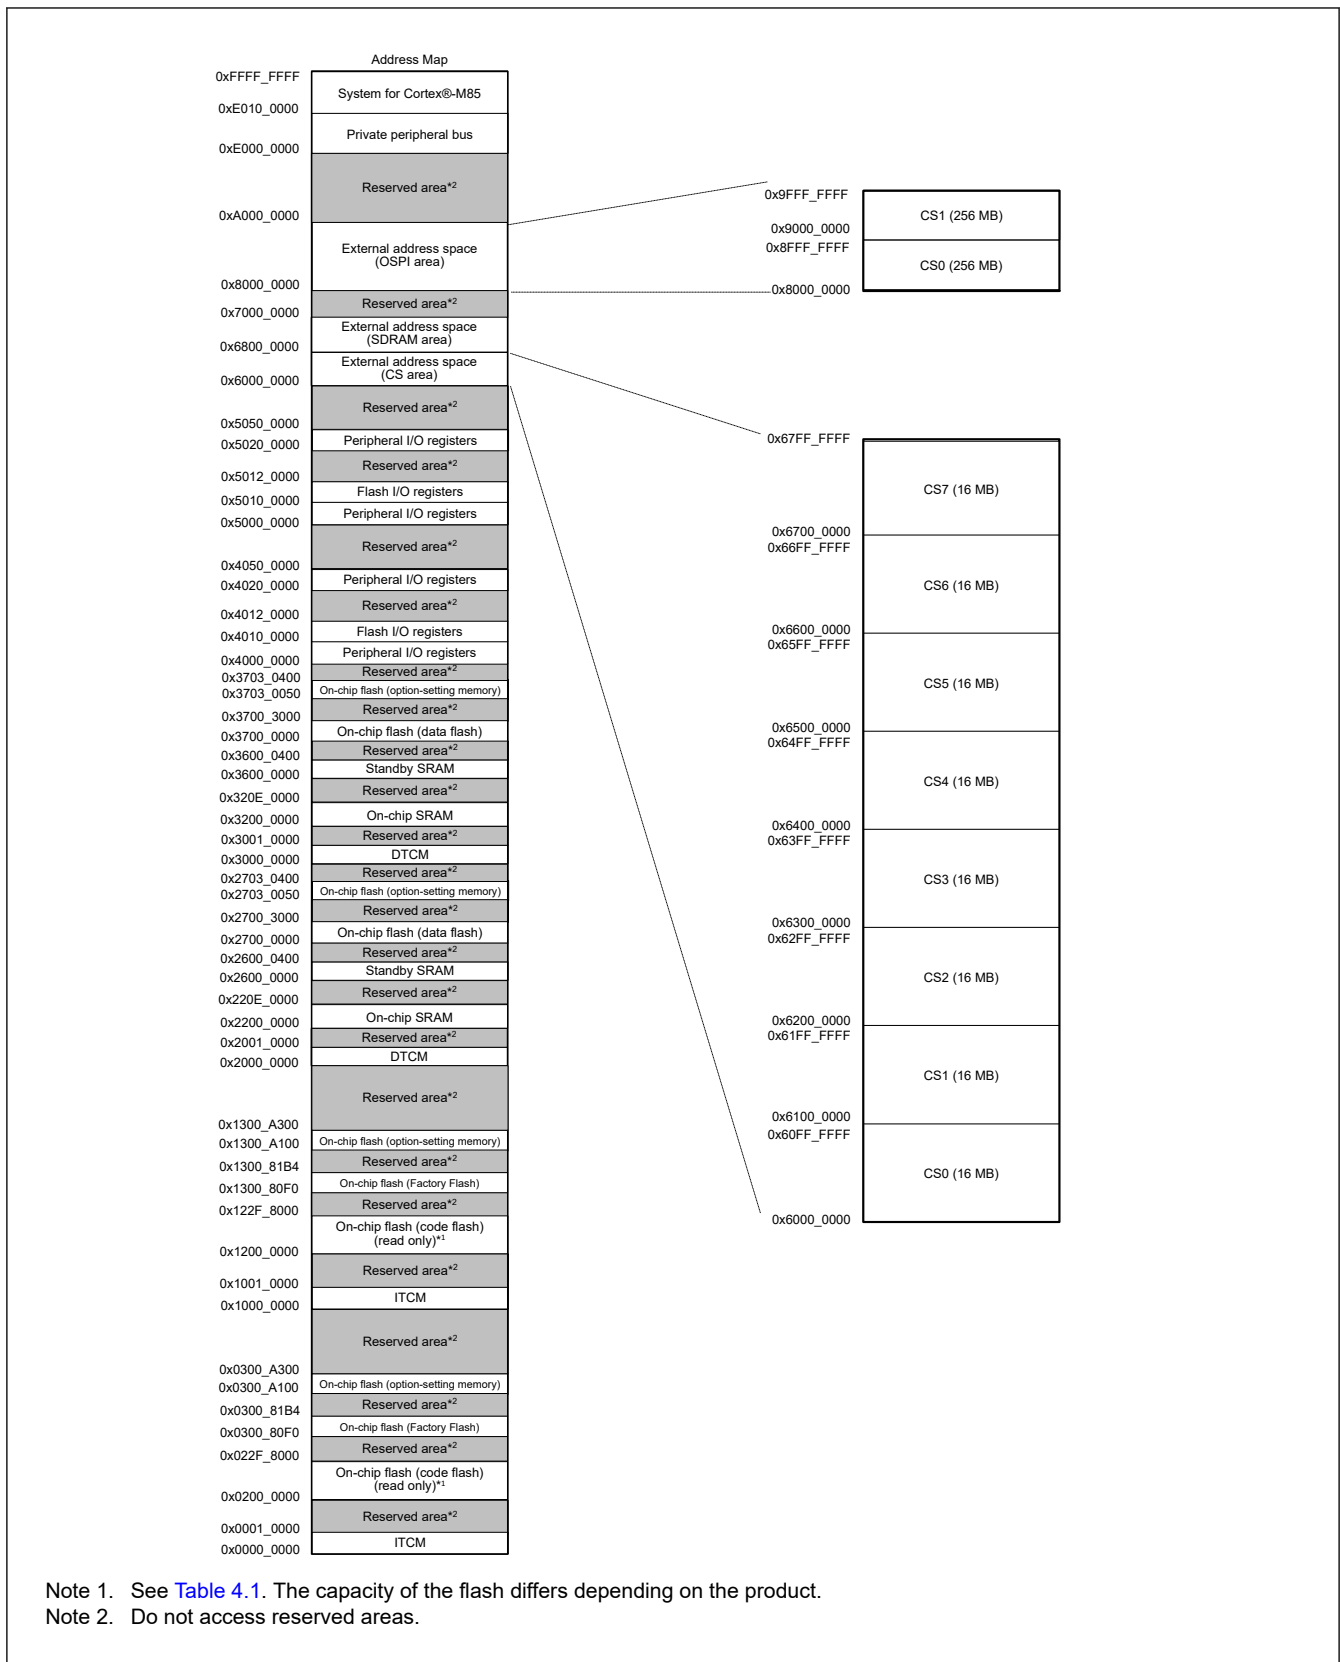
Address Map

0xFFFF_FFFF
System for Cortex®-M85
0xE010_0000
Private peripheral bus
0xE000_0000
Reserved area*2
0xA000_0000
External address space (OSPI area)
0x8000_0000
Reserved area*2
0x7000_0000
External address space (SDRAM area)
0x6800_0000
External address space (CS area)
0x6000_0000
Reserved area*2
0x5050_0000
0x5020_0000
Peripheral I/O registers
Reserved area*2
0x5012_0000
0x5010_0000
Flash I/O registers
0x5000_0000
Peripheral I/O registers
Reserved area*2
0x4050_0000
0x4020_0000
Peripheral I/O registers
Reserved area*2
0x4012_0000
0x4010_0000
Flash I/O registers
0x4000_0000
Peripheral I/O registers
Reserved area*2
0x3703_0400
0x3703_0050
On-chip flash (option-setting memory)
Reserved area*2
0x3700_3000
0x3700_0000
On-chip flash (data flash)
0x3600_0400
Reserved area*2
0x3600_0000
Standby SRAM
Reserved area*2
0x320E_0000
On-chip SRAM
0x3200_0000
0x3001_0000
Reserved area*2
0x3000_0000
DTCM
Reserved area*2
0x2703_0400
0x2703_0050
On-chip flash (option-setting memory)
Reserved area*2
0x2700_3000
0x2700_0000
On-chip flash (data flash)
0x2600_0400
Reserved area*2
0x2600_0000
Standby SRAM
Reserved area*2
0x220E_0000
On-chip SRAM
0x2200_0000
0x2001_0000
Reserved area*2
0x2000_0000
DTCM
Reserved area*2
0x1300_A300
0x1300_A100
On-chip flash (option-setting memory)
0x1300_81B4
Reserved area*2
0x1300_80F0
On-chip flash (Factory Flash)
Reserved area*2
0x122F_8000
On-chip flash (code flash) (read only)*1
0x1200_0000
Reserved area*2
0x1001_0000
0x1000_0000
ITCM
Reserved area*2
0x0300_A300
0x0300_A100
On-chip flash (option-setting memory)
0x0300_81B4
Reserved area*2
0x0300_80F0
On-chip flash (Factory Flash)
Reserved area*2
0x022F_8000
On-chip flash (code flash) (read only)*1
0x0200_0000
Reserved area*2
0x0001_0000
0x0000_0000
ITCM

0x9FFF_FFFF
CS1 (256 MB)
0x9000_0000
0x8FFF_FFFF
CS0 (256 MB)
0x8000_0000

0x67FF_FFFF
CS7 (16 MB)
0x6700_0000
0x66FF_FFFF
CS6 (16 MB)
0x6600_0000
0x65FF_FFFF
CS5 (16 MB)
0x6500_0000
0x64FF_FFFF
CS4 (16 MB)
0x6400_0000
0x63FF_FFFF
CS3 (16 MB)
0x6300_0000
0x62FF_FFFF
CS2 (16 MB)
0x6200_0000
0x61FF_FFFF
CS1 (16 MB)
0x6100_0000
0x60FF_FFFF
CS0 (16 MB)
0x6000_0000

Note 1. See Table 4.1. The capacity of the flash differs depending on the product.
Note 2. Do not access reserved areas.